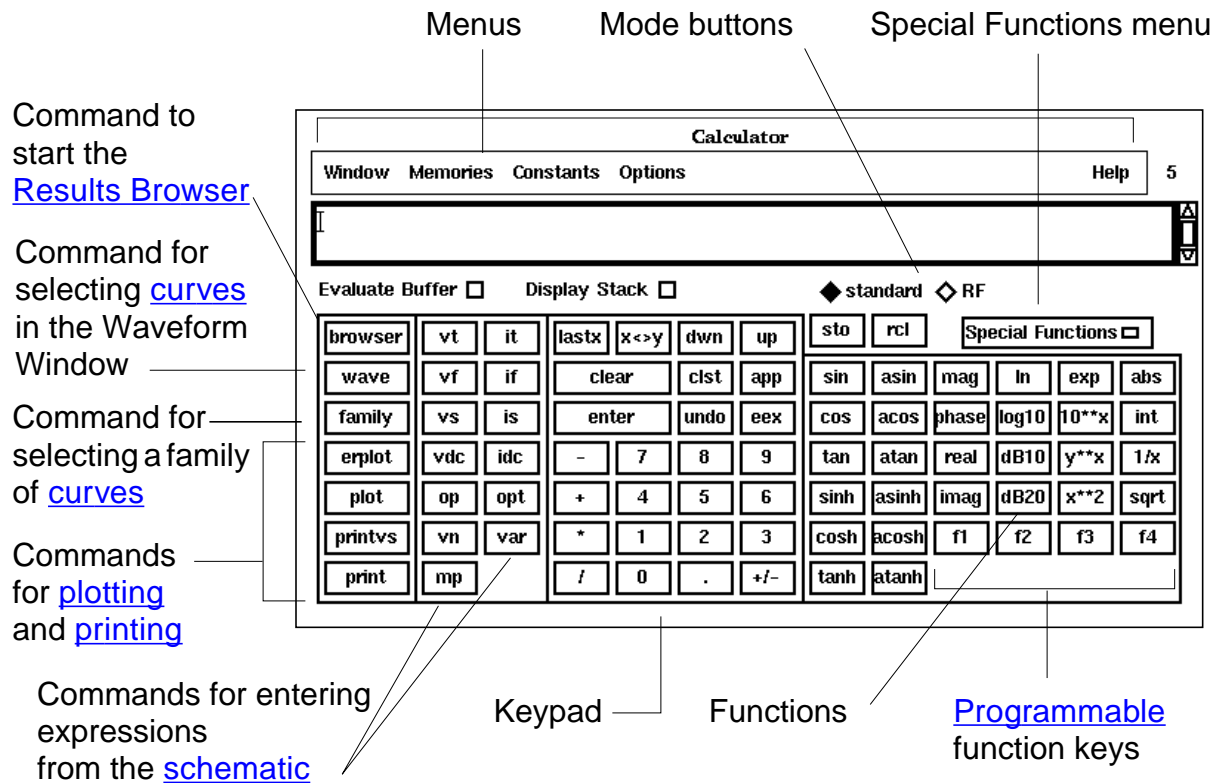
Menus
Mode buttons
Special Functions menu

Command to start the Results Browser

Command for selecting curves in the Waveform Window

Command for selecting a family of curves

Commands for plotting and printing

Calculator

Window Memories Constants Options Help 5

Evaluate Buffer ☐ Display Stack ☐ ◆ standard ◇ RF

| browser | vt | it | lastx | x<>y | dwn | up |
|---|---|---|---|---|---|---|
| wave | vf | if | clear | | clst | app |
| family | vs | is | enter | | undo | eex |
| erplot | vdc | idc | - | 7 | 8 | 9 |
| plot | op | opt | + | 4 | 5 | 6 |
| printvs | vn | var | * | 1 | 2 | 3 |
| print | mp | | / | 0 | . | +/- |

sto rcl Special Functions

| sin | asin | mag | ln | exp | abs |
|---|---|---|---|---|---|
| cos | acos | phase | log10 | 10**x | int |
| tan | atan | real | dB10 | y**x | 1/x |
| sinh | asinh | imag | dB20 | x**2 | sqrt |
| cosh | acosh | f1 | f2 | f3 | f4 |
| tanh | atanh | | | | |

Commands for entering expressions from the schematic

Keypad

Functions

Programmable function keys